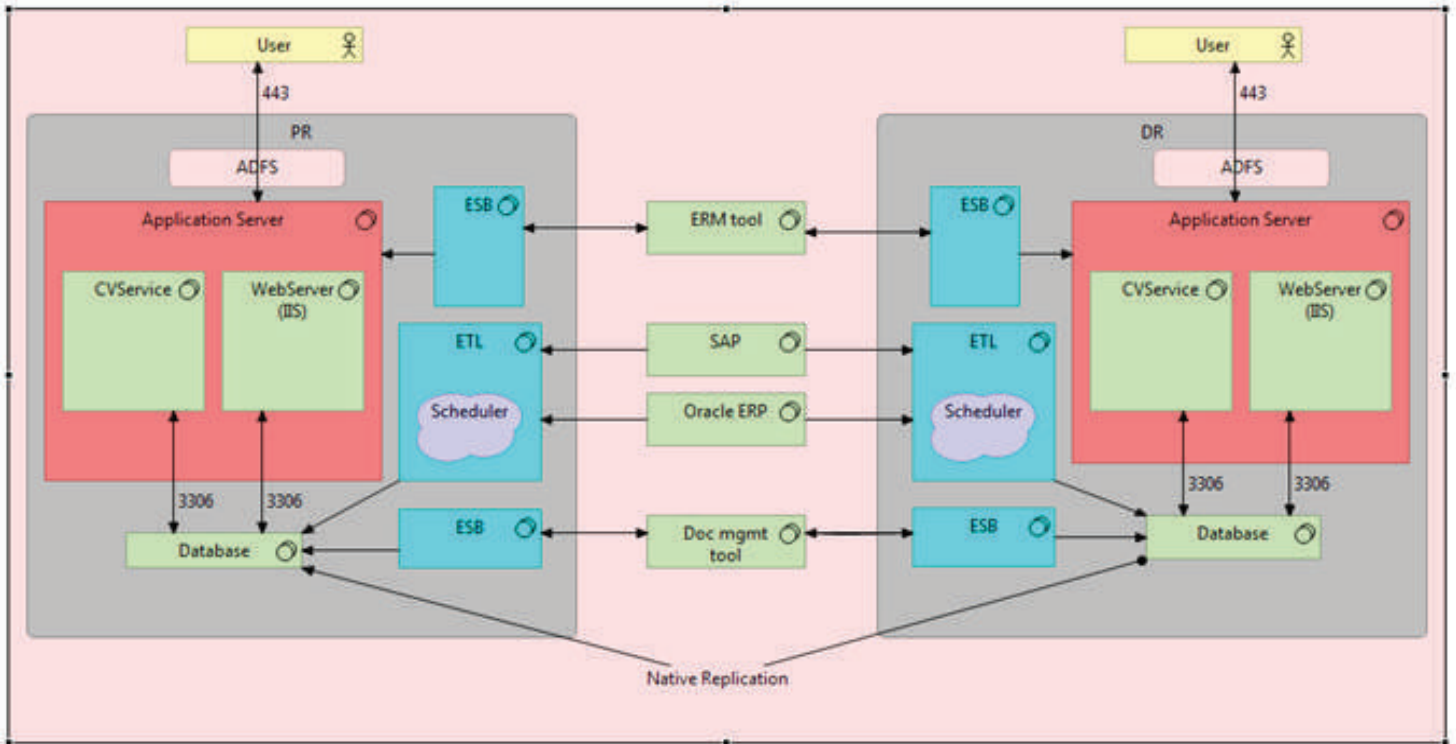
User

443

PR

ADFS

Application Server

CVService

WebServer (IIS)

3306

3306

Database

ESB

ETL

Scheduler

ESB

ERM tool

SAP

Oracle ERP

Doc mgmt tool

User

443

DR

ADFS

ESB

ETL

Scheduler

ESB

Application Server

CVService

WebServer (IIS)

3306

3306

Database

Native Replication